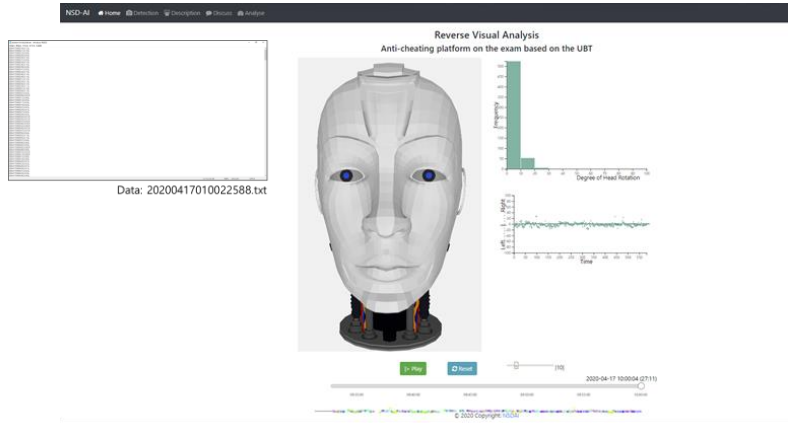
NSD-AI Home Detection Description Glosses Analyse

Reverse Visual Analysis

Anti-cheating platform on the exam based on the UBT

Data: 20200417010022588.txt

Frequency

Degree of Head Rotation

Right

Left

Time

▷ Play

Reset

[10]

2020-04-17 10:00:04 (27:11)

© 2020 Copyright: NSD-AI